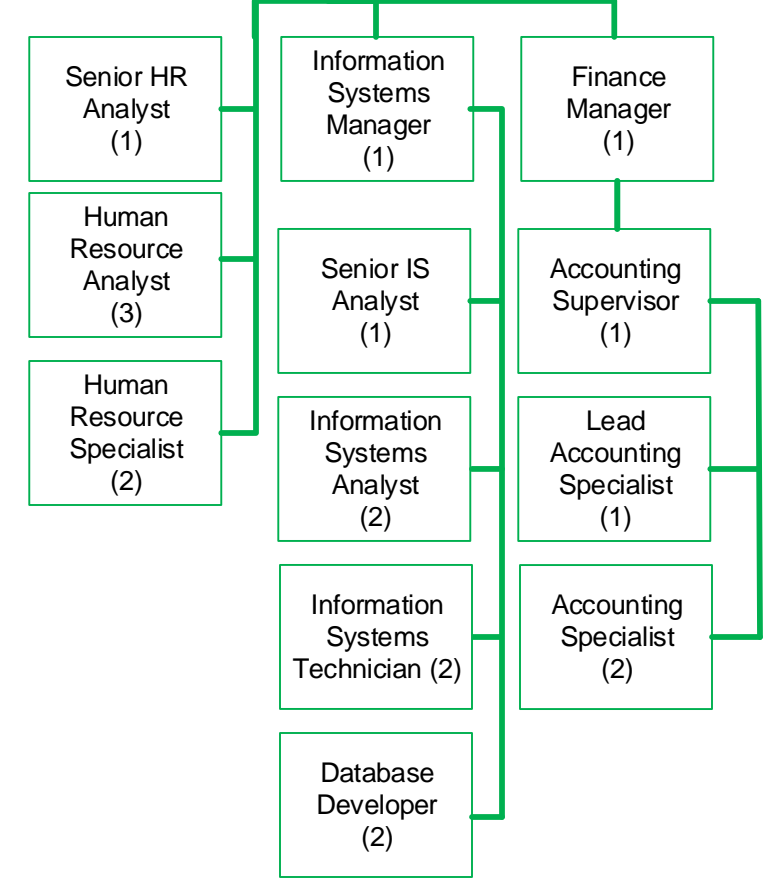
Senior HR Analyst (1)

Human Resource Analyst (3)

Human Resource Specialist (2)

Information Systems Manager (1)

Senior IS Analyst (1)

Information Systems Analyst (2)

Information Systems Technician (2)

Database Developer (2)

Finance Manager (1)

Accounting Supervisor (1)

Lead Accounting Specialist (1)

Accounting Specialist (2)